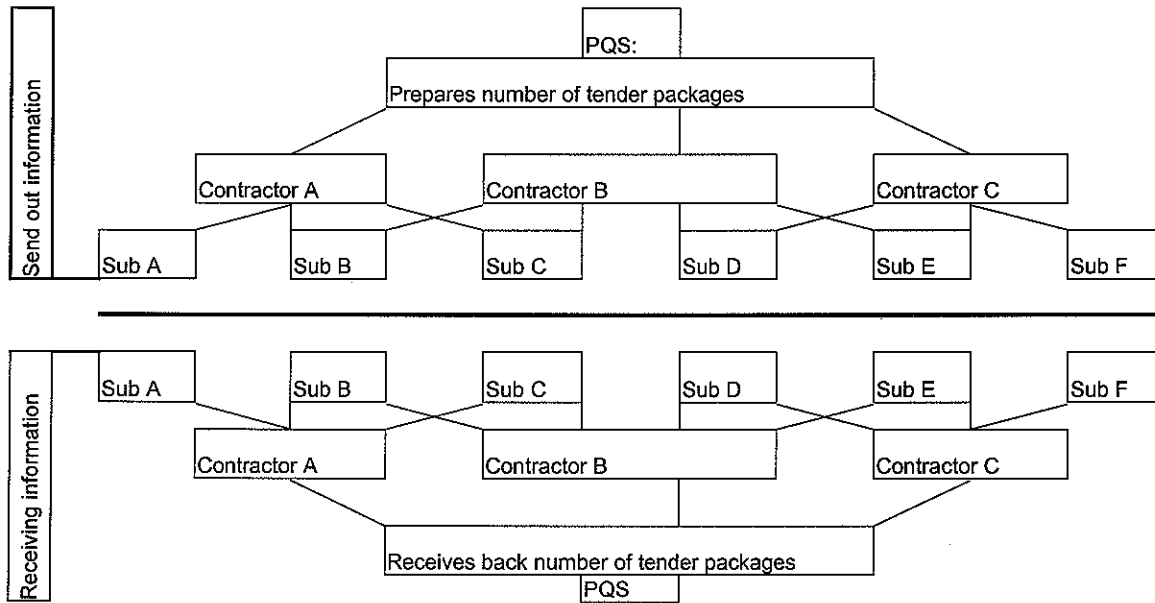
Send out information

PQS:

Prepares number of tender packages

Contractor A

Contractor B

Contractor C

Sub A

Sub B

Sub C

Sub D

Sub E

Sub F

Receiving information

Sub A

Sub B

Sub C

Sub D

Sub E

Sub F

Contractor A

Contractor B

Contractor C

Receives back number of tender packages

PQS